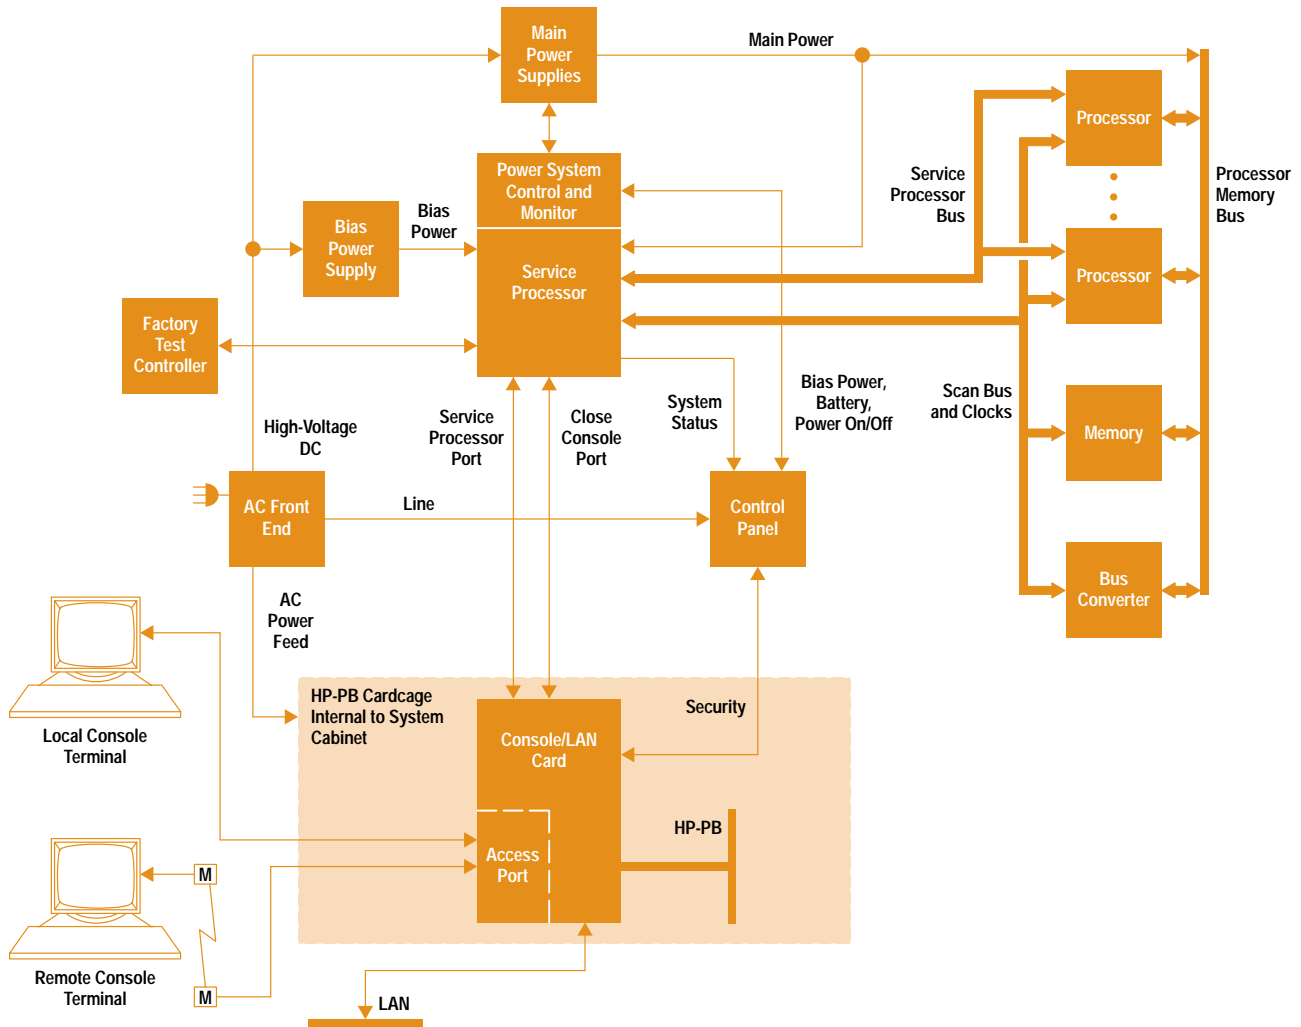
Main Power Supplies

Main Power

Power System Control and Monitor

Bias Power Supply

Bias Power

Service Processor

Factory Test Controller

Processor

Processor

Service Processor Bus

Processor Memory Bus

Memory

Bus Converter

Scan Bus and Clocks

High-Voltage DC

Service Processor Port

Close Console Port

System Status

Bias Power, Battery, Power On/Off

AC Front End

Line

Control Panel

AC Power Feed

Local Console Terminal

HP-PB Cardcage Internal to System Cabinet

Console/LAN Card

Security

Access Port

HP-PB

M

M

Remote Console Terminal

LAN